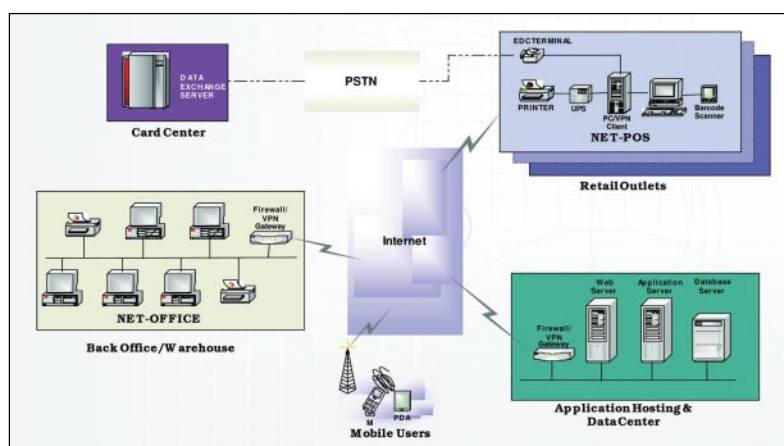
DATA EXCHANGE SERVER

Card Center

PSTN

EDC TERMINAL

PRINTER

UPS

PC/VPN Client

Barcode Scanner

NET-POS

Retail Outlets

Firewall/ VPN Gateway

Internet

NET-OFFICE

Back Office/Warehouse

Web Server

Application Server

Database Server

Firewall/ VPN Gateway

M

PDA

Mobile Users

Application Hosting & Data Center